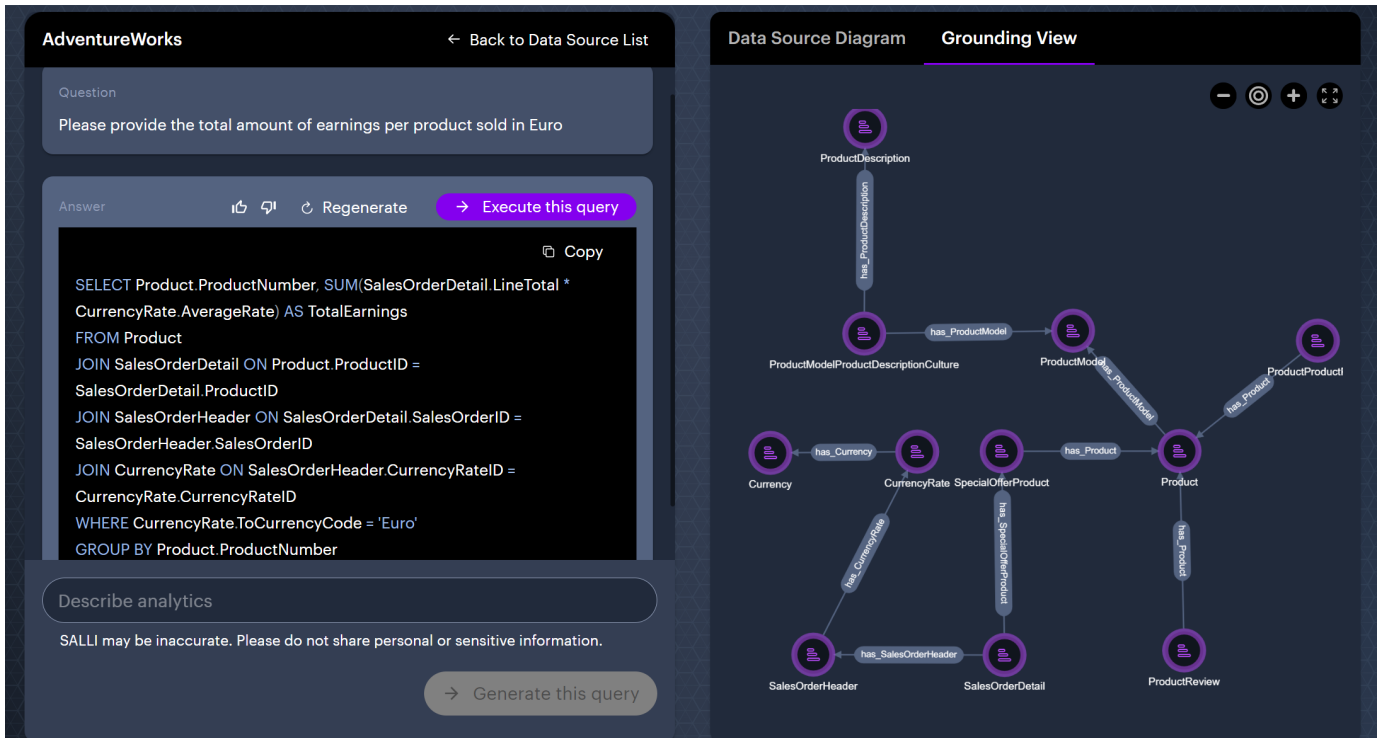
AdventureWorks

← Back to Data Source List

Question

Please provide the total amount of earnings per product sold in Euro

Answer

Regenerate

→ Execute this query

Copy

SELECT Product.ProductNumber, SUM(SalesOrderDetail.LineTotal * CurrencyRate.AverageRate) AS TotalEarnings
FROM Product
JOIN SalesOrderDetail ON Product.ProductID = SalesOrderDetail.ProductID
JOIN SalesOrderHeader ON SalesOrderDetail.SalesOrderID = SalesOrderHeader.SalesOrderID
JOIN CurrencyRate ON SalesOrderHeader.CurrencyRateID = CurrencyRate.CurrencyRateID
WHERE CurrencyRate.ToCurrencyCode = 'Euro'
GROUP BY Product.ProductNumber

Describe analytics

SALLI may be inaccurate. Please do not share personal or sensitive information.

→ Generate this query

Data Source Diagram

Grounding View

ProductDescription

has_ProductDescription

ProductModelProductDescriptionCulture

has_ProductModel

ProductModel

has_ProductModel

ProductProductI

has_Product

Currency

has_Currency

CurrencyRate

SpecialOfferProduct

has_Product

Product

has_CurrencyRate

has_SpecialOfferProduct

has_Product

SalesOrderHeader

has_SalesOrderHeader

SalesOrderDetail

ProductReview